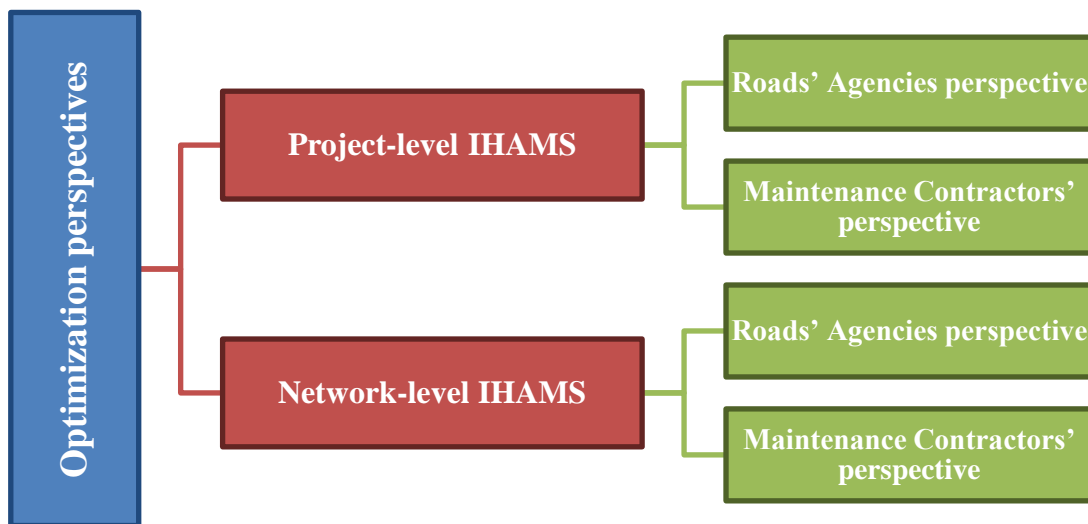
Optimization perspectives

Project-level IHAMS

Roads' Agencies perspective

Maintenance Contractors' perspective

Network-level IHAMS

Roads' Agencies perspective

Maintenance Contractors' perspective